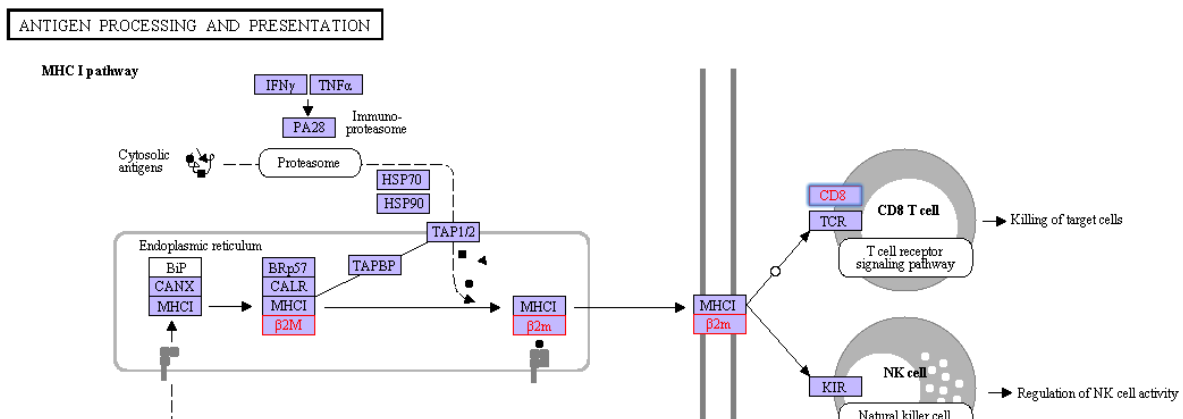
ANTIGEN PROCESSING AND PRESENTATION

MHC I pathway

IFNγ
TNFα
PA28
Immuno-proteasome

Cytosolic antigens
Proteasome
HSP70
HSP90

Endoplasmic reticulum
TAP1/2
TAPBP
BiP
CANX
MHCI
BRp57
CALR
MHCI
β2M
MHCI
β2m

MHCI
β2m

CD8
TCR
CD8 T cell
T cell receptor signaling pathway
Killing of target cells

KIR
NK cell
Natural killer cell
Regulation of NK cell activity